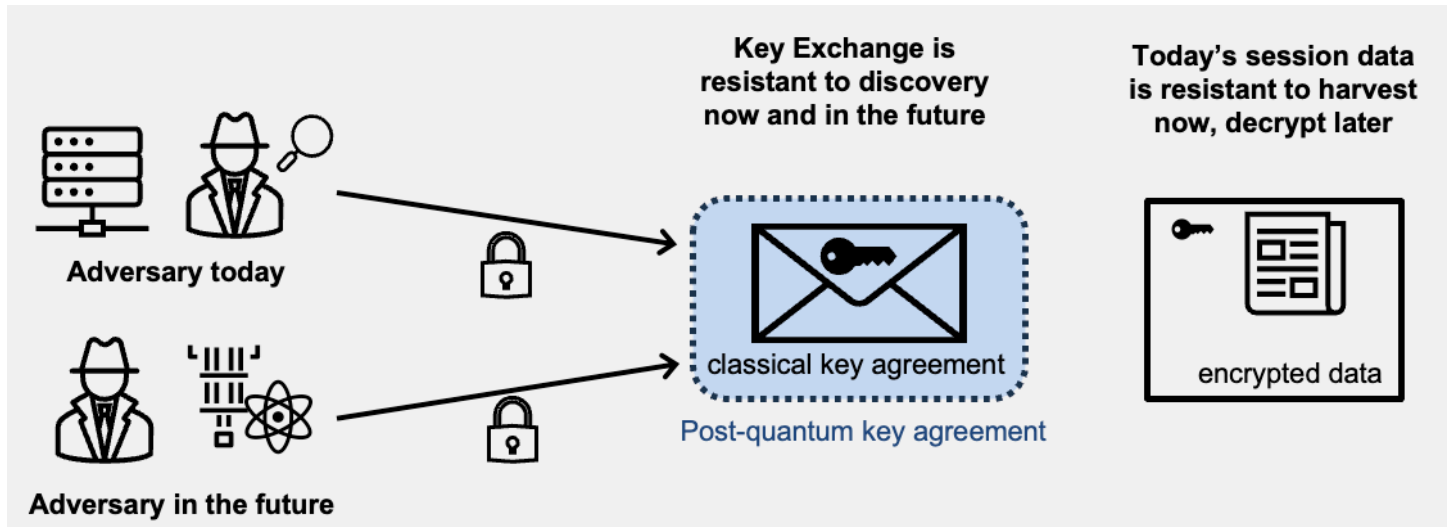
Key Exchange is resistant to discovery now and in the future

Today's session data is resistant to harvest now, decrypt later

Adversary today

classical key agreement

Post-quantum key agreement

encrypted data

Adversary in the future